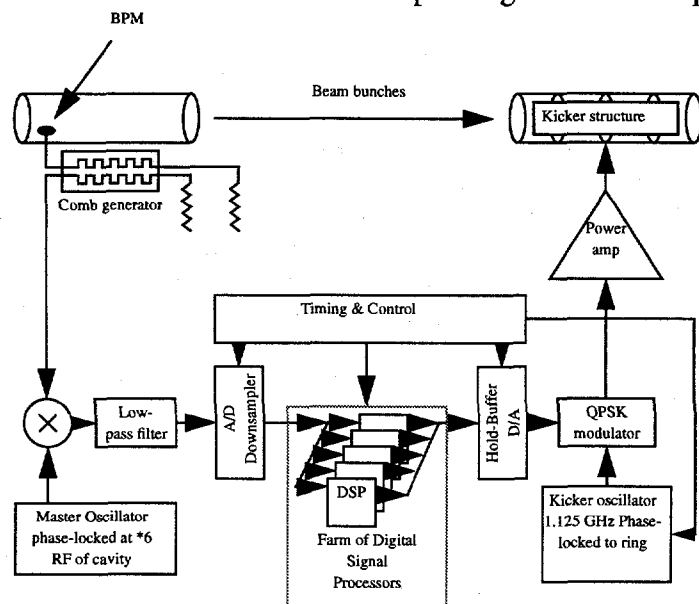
BPM

Beam bunches

Kicker structure

Comb generator

Power amp

Timing & Control

Low-pass filter

A/D Downsampler

Hold-Buffer D/A

QPSK modulator

DSP

Master Oscillator phase-locked at *6 RF of cavity

Farm of Digital Signal Processors

Kicker oscillator 1.125 GHz Phase-locked to ring